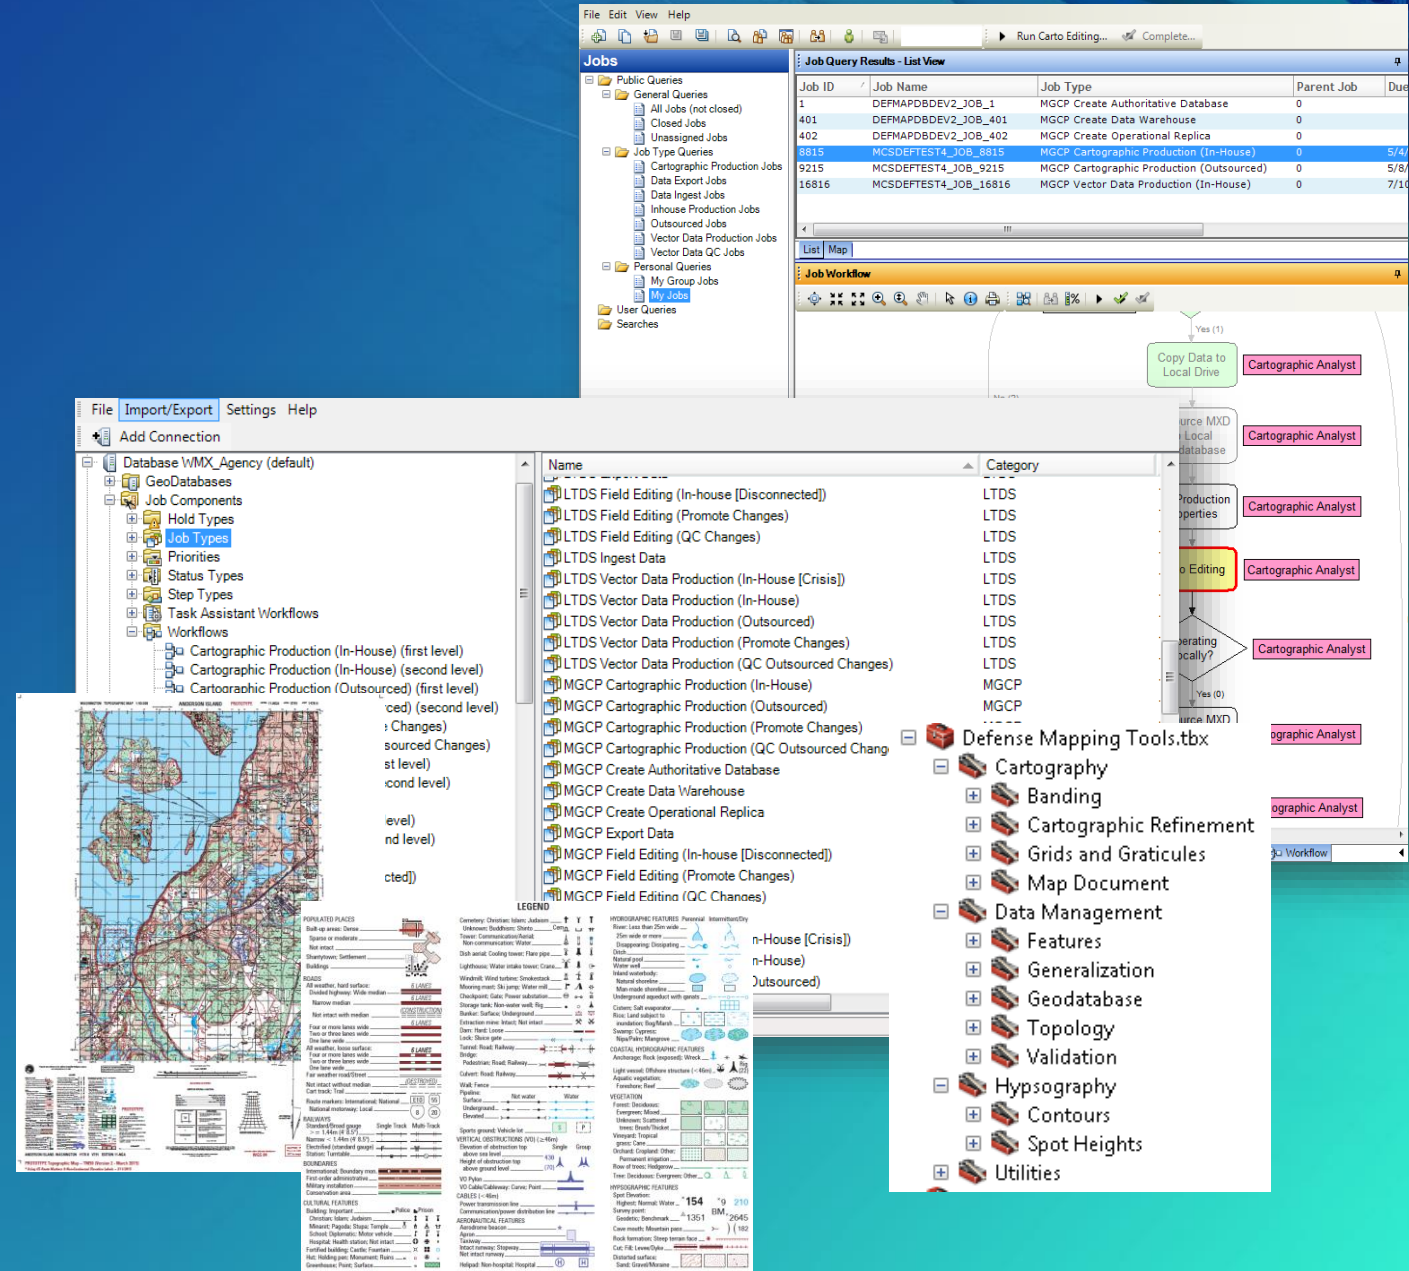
File Edit View Help

Run Carto Editing... Complete...

Jobs

Public Queries
General Queries
All Jobs (not closed)
Closed Jobs
Unassigned Jobs
Job Type Queries
Cartographic Production Jobs
Data Export Jobs
Data Ingest Jobs
Inhouse Production Jobs
Outsourced Jobs
Vector Data Production Jobs
Vector Data QC Jobs
Personal Queries
My Group Jobs
My Jobs
User Queries
Searches

Job Query Results - List View

| Job ID | Job Name | Job Type | Parent Job | Due |
|---|---|---|---|---|
| 1 | DEFMAPDBDEV2_JOB_1 | MGCP Create Authoritative Database | 0 | |
| 401 | DEFMAPDBDEV2_JOB_401 | MGCP Create Data Warehouse | 0 | |
| 402 | DEFMAPDBDEV2_JOB_402 | MGCP Create Operational Replica | 0 | |
| 8815 | MCSDEFTEST4_JOB_8815 | MGCP Cartographic Production (In-House) | 0 | 5/4 |
| 9215 | MCSDEFTEST4_JOB_9215 | MGCP Cartographic Production (Outsourced) | 0 | 5/8 |
| 16816 | MCSDEFTEST4_JOB_16816 | MGCP Vector Data Production (In-House) | 0 | 7/1 |

List Map

Job Workflow

Yes (1)
Copy Data to Local Drive
Cartographic Analyst
urce MXD Local database
Cartographic Analyst
Production perties
Cartographic Analyst
o Editing
Cartographic Analyst
erating ocally?
Cartographic Analyst
Yes (0)
urce MXD
ographic Analyst
ographic Analyst
Workflow

File Import/Export Settings Help
Add Connection

Database WMX_Agency (default)
GeoDatabases
Job Components
Hold Types
Job Types
Priorities
Status Types
Step Types
Task Assistant Workflows
Workflows
Cartographic Production (In-House) (first level)
Cartographic Production (In-House) (second level)
Cartographic Production (Outsourced) (first level)
ced) (second level)
e Changes)
sourced Changes)
st level)
cond level)
evel)
nd level)
cted])

| Name | Category |
|---|---|
| LTDS Field Editing (In-house [Disconnected]) | LTDS |
| LTDS Field Editing (Promote Changes) | LTDS |
| LTDS Field Editing (QC Changes) | LTDS |
| LTDS Ingest Data | LTDS |
| LTDS Vector Data Production (In-House [Crisis]) | LTDS |
| LTDS Vector Data Production (In-House) | LTDS |
| LTDS Vector Data Production (Outsourced) | LTDS |
| LTDS Vector Data Production (Promote Changes) | LTDS |
| LTDS Vector Data Production (QC Outsourced Changes) | LTDS |
| MGCP Cartographic Production (In-House) | MGCP |
| MGCP Cartographic Production (Outsourced) | MGCP |
| MGCP Cartographic Production (Promote Changes) | |
| MGCP Cartographic Production (QC Outsourced Chang | |
| MGCP Create Authoritative Database | |
| MGCP Create Data Warehouse | |
| MGCP Create Operational Replica | |
| MGCP Export Data | |
| MGCP Field Editing (In-house [Disconnected]) | |
| MGCP Field Editing (Promote Changes) | |
| MGCP Field Editing (QC Changes) | |

n-House [Crisis])
n-House)
Outsourced)

Defense Mapping Tools.tbx
Cartography
Banding
Cartographic Refinement
Grids and Graticules
Map Document
Data Management
Features
Generalization
Geodatabase
Topology
Validation
Hypsography
Contours
Spot Heights
Utilities

LEGEND
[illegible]